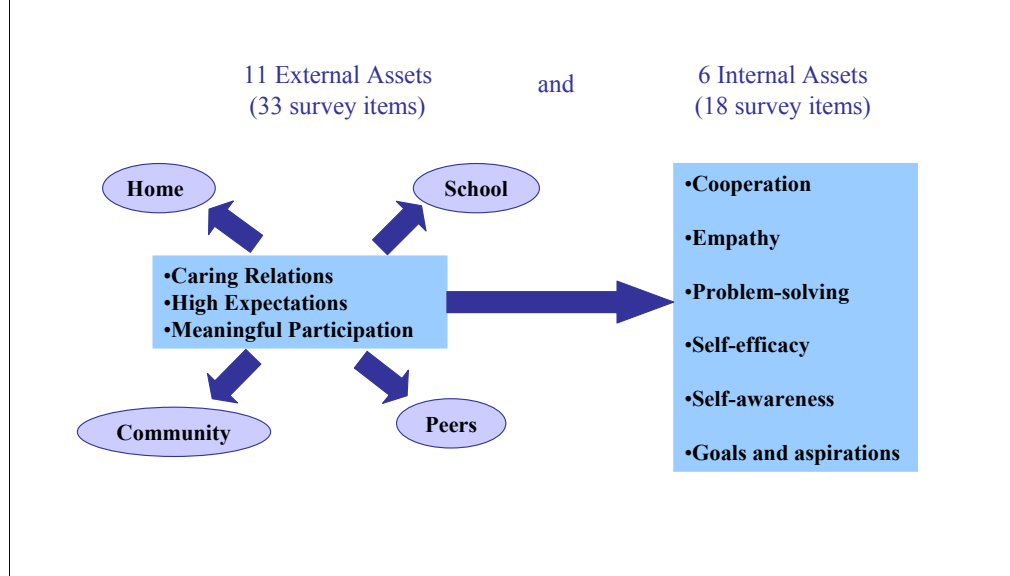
11 External Assets
(33 survey items)

and

6 Internal Assets
(18 survey items)

Home

School

•Caring Relations
•High Expectations
•Meaningful Participation

Community

Peers

•Cooperation

•Empathy

•Problem-solving

•Self-efficacy

•Self-awareness

•Goals and aspirations